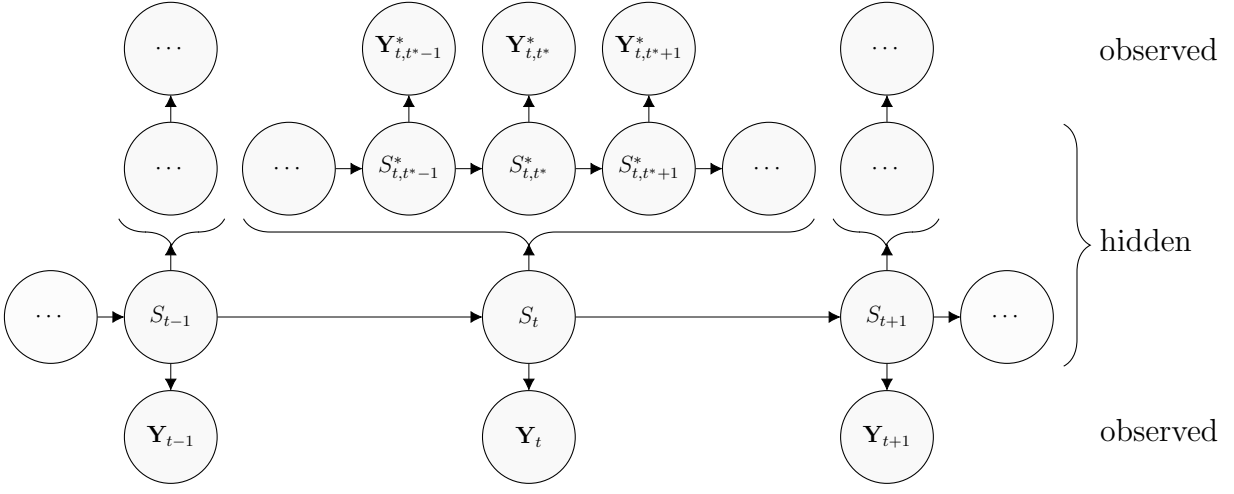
$\cdots$ $\mathbf{Y}^*_{t,t^*-1}$ $\mathbf{Y}^*_{t,t^*}$ $\mathbf{Y}^*_{t,t^*+1}$ $\cdots$ observed

$\cdots$ $\cdots$ $S^*_{t,t^*-1}$ $S^*_{t,t^*}$ $S^*_{t,t^*+1}$ $\cdots$ $\cdots$

hidden

$\cdots$ $S_{t-1}$ $S_t$ $S_{t+1}$ $\cdots$

$\mathbf{Y}_{t-1}$ $\mathbf{Y}_t$ $\mathbf{Y}_{t+1}$ observed